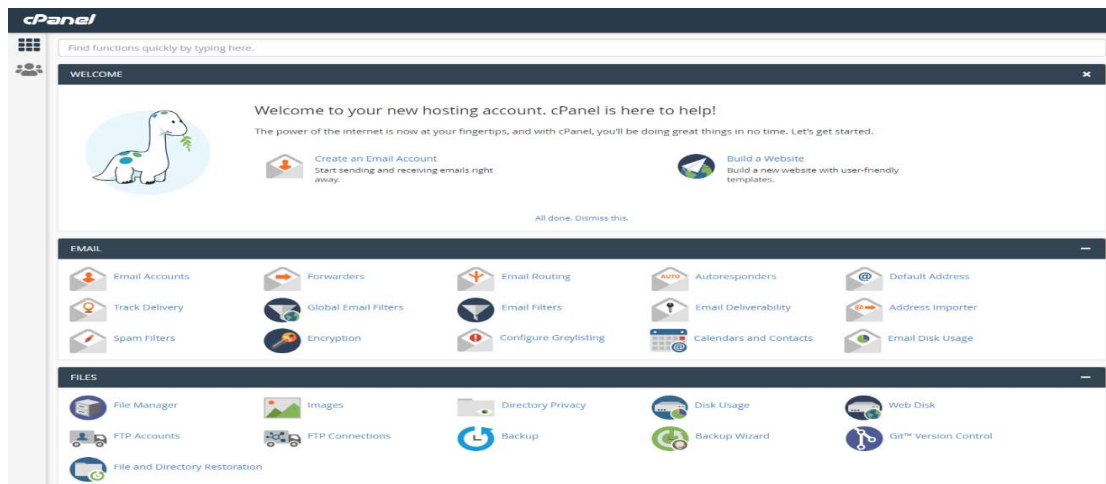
cPanel

Find functions quickly by typing here.

WELCOME

×

Welcome to your new hosting account. cPanel is here to help!

The power of the internet is now at your fingertips, and with cPanel, you'll be doing great things in no time. Let's get started.

Create an Email Account
Start sending and receiving emails right away.

Build a Website
Build a new website with user-friendly templates.

All done. Dismiss this.

EMAIL

Email Accounts
Forwarders
Email Routing
AUTO Autoresponders
Default Address
Track Delivery
Global Email Filters
Email Filters
Email Deliverability
Address Importer
Spam Filters
Encryption
Configure Greylisting
Calendars and Contacts
Email Disk Usage

FILES

File Manager
Images
Directory Privacy
Disk Usage
Web Disk
FTP Accounts
FTP Connections
Backup
Backup Wizard
Git™ Version Control
File and Directory Restoration